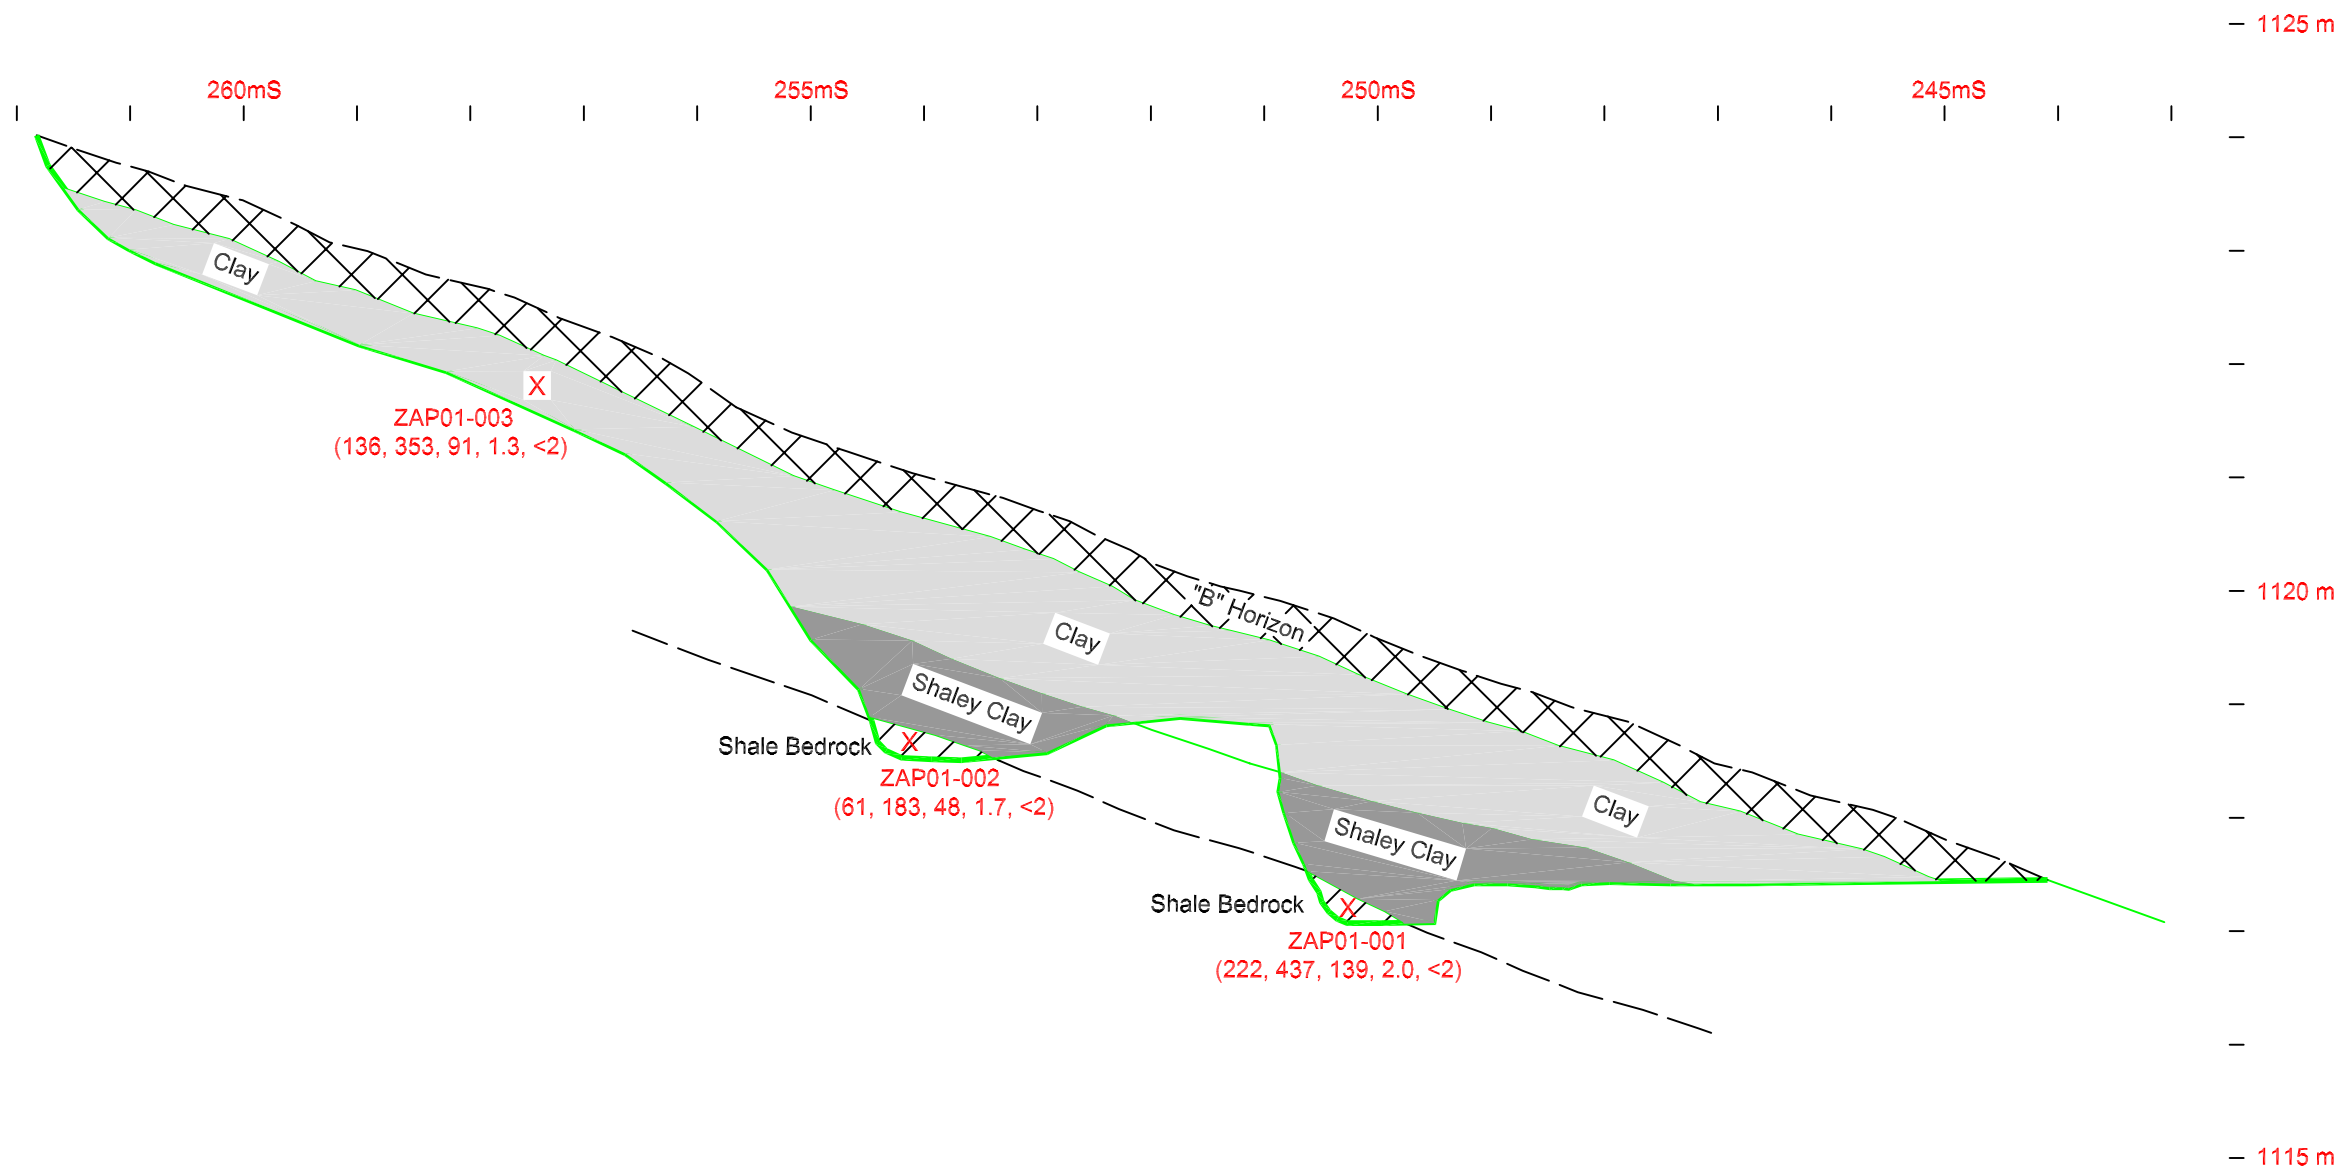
1125 m

260mS

255mS

250mS

245mS

Clay

X

ZAP01-003
(136, 353, 91, 1.3, <2)

"B" Horizon

Clay

1120 m

Shaley Clay

Shale Bedrock

X

ZAP01-002
(61, 183, 48, 1.7, <2)

Clay

Shaley Clay

Shale Bedrock

X

ZAP01-001
(222, 437, 139, 2.0, <2)

1115 m